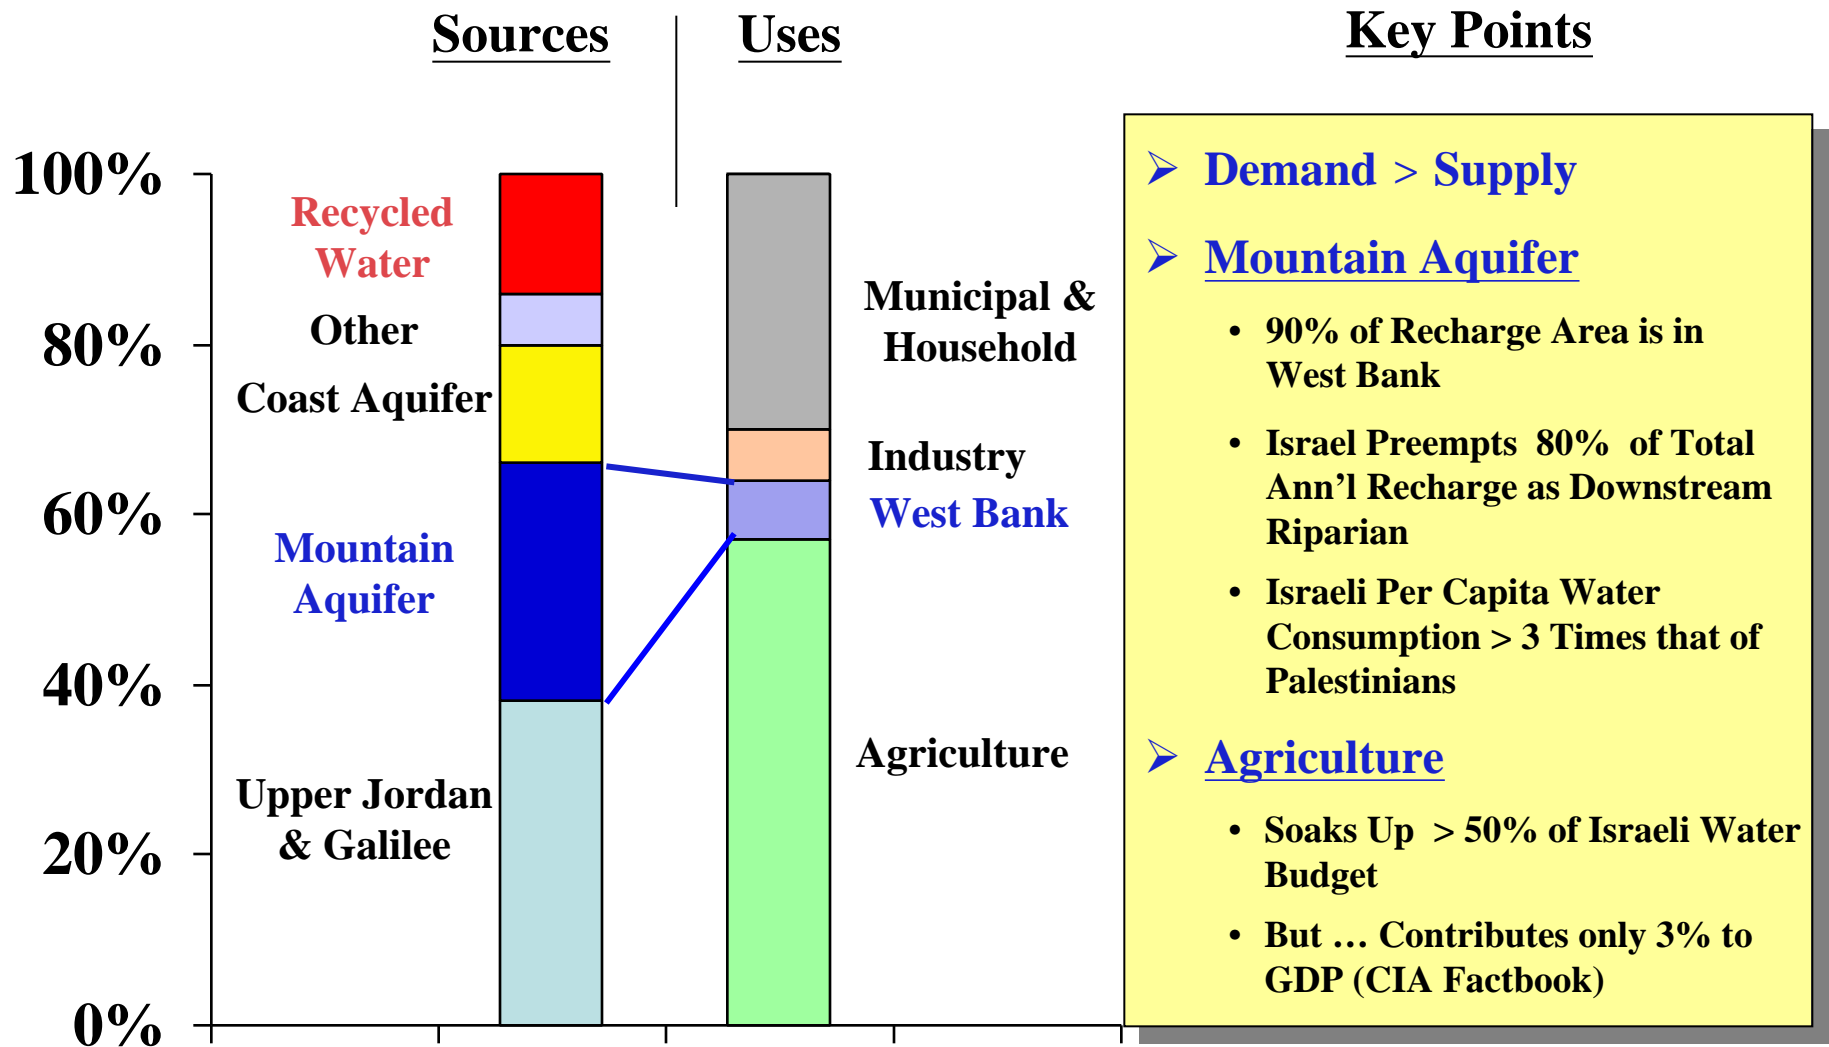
Sources

Uses

Key Points

100%
80%
60%
40%
20%
0%

Recycled Water

Other

Coast Aquifer

Mountain Aquifer

Upper Jordan & Galilee

Municipal & Household

Industry

West Bank

Agriculture

➢ Demand > Supply

➢ Mountain Aquifer

• 90% of Recharge Area is in West Bank

• Israel Preempts 80% of Total Ann'l Recharge as Downstream Riparian

• Israeli Per Capita Water Consumption > 3 Times that of Palestinians

➢ Agriculture

• Soaks Up > 50% of Israeli Water Budget

• But … Contributes only 3% to GDP (CIA Factbook)